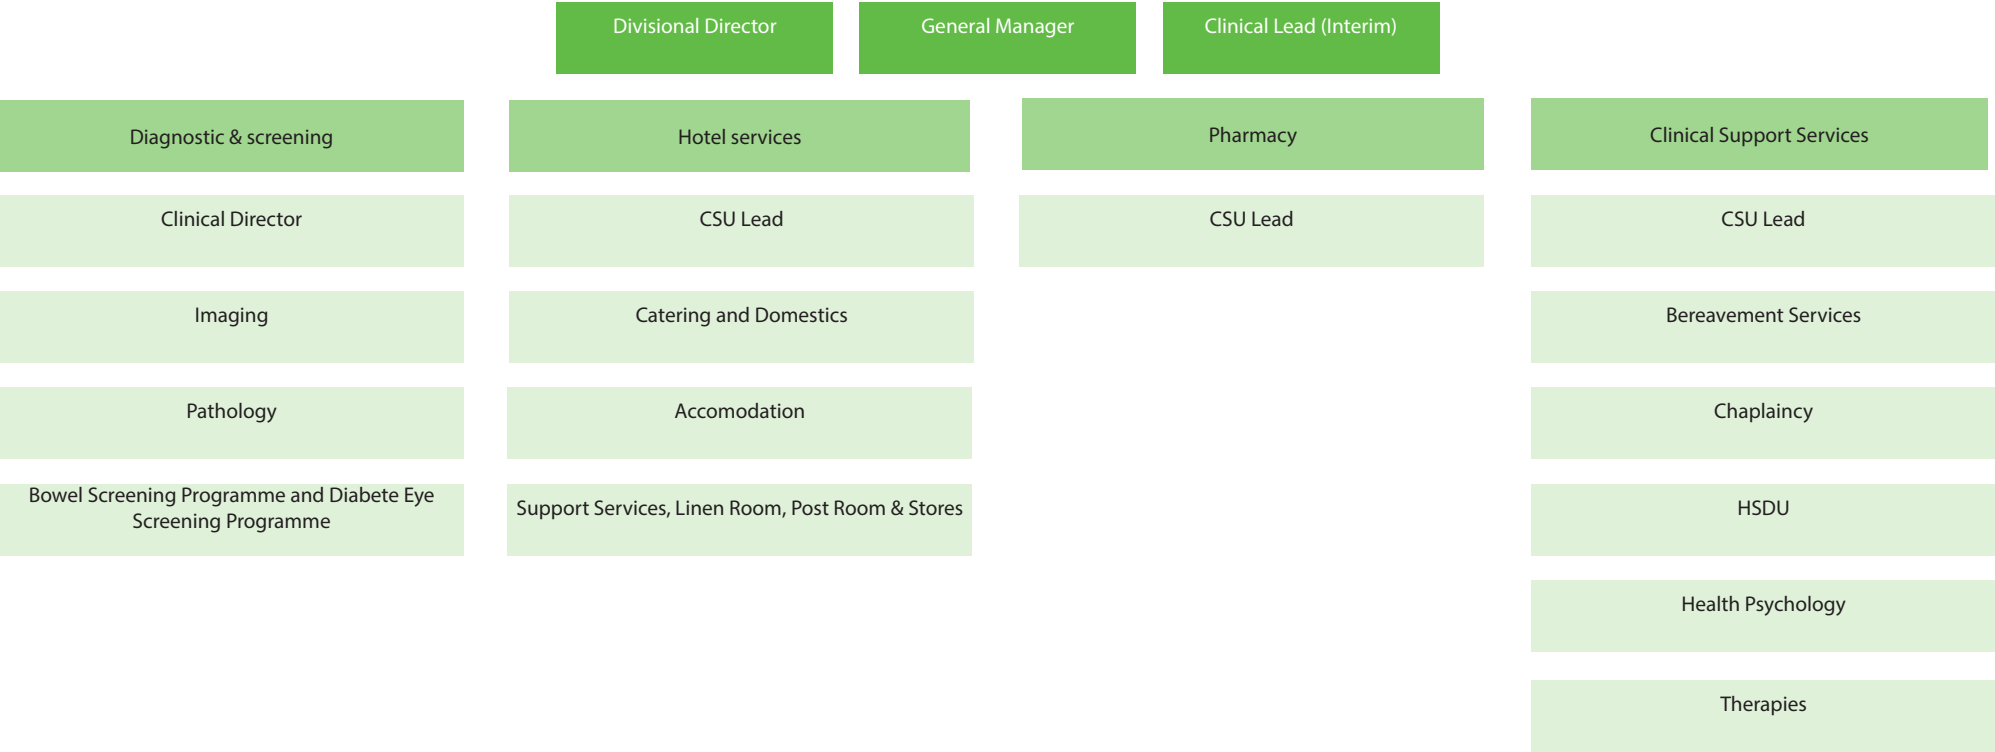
Divisional Director

General Manager

Clinical Lead (Interim)

Diagnostic & screening

Clinical Director

Imaging

Pathology

Bowel Screening Programme and Diabete Eye Screening Programme

Hotel services

CSU Lead

Catering and Domestics

Accomodation

Support Services, Linen Room, Post Room & Stores

Pharmacy

CSU Lead

Clinical Support Services

CSU Lead

Bereavement Services

Chaplaincy

HSDU

Health Psychology

Therapies